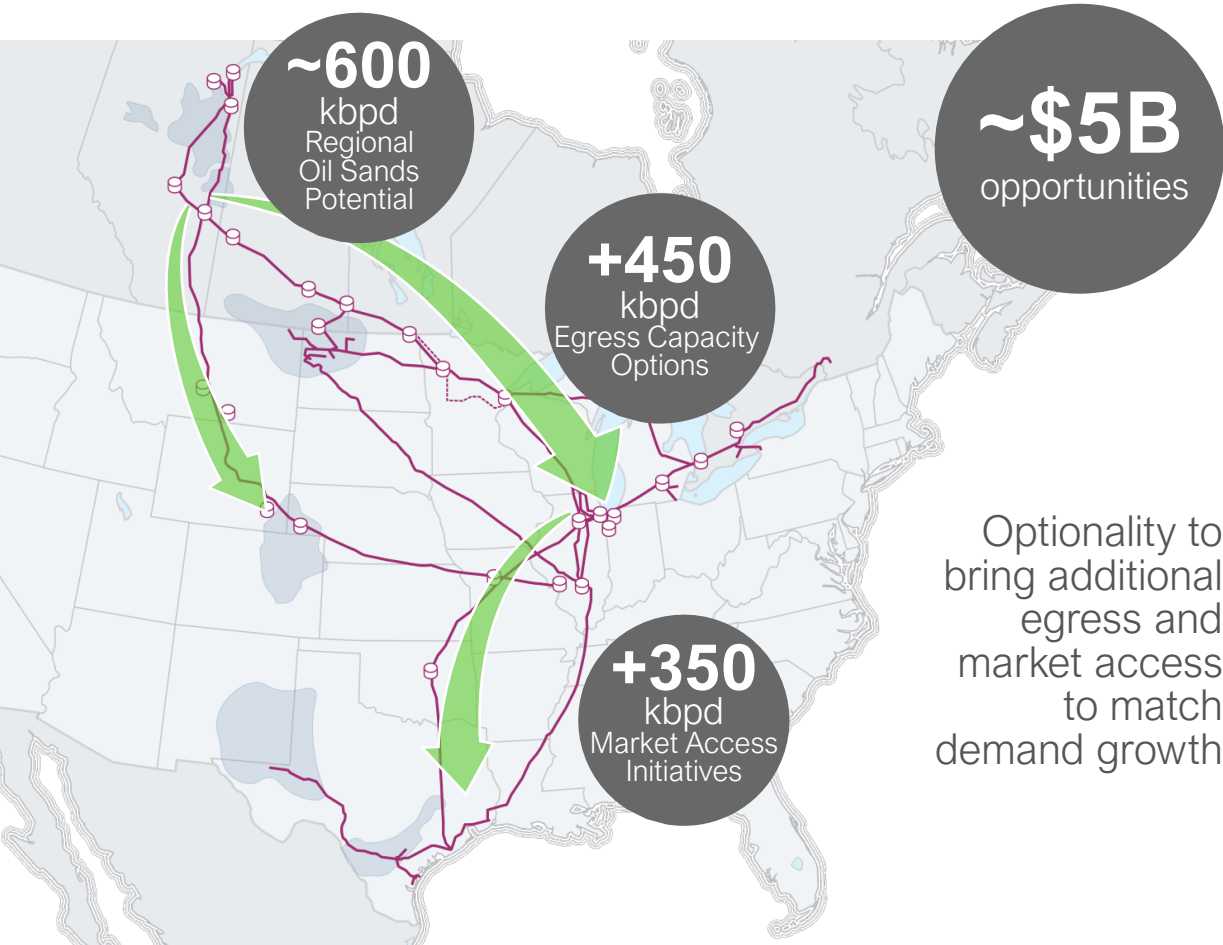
~600
kbpd
Regional
Oil Sands
Potential

+450
kbpd
Egress Capacity
Options

~$5B
opportunities

Optionality to bring additional egress and market access to match demand growth

+350
kbpd
Market Access
Initiatives